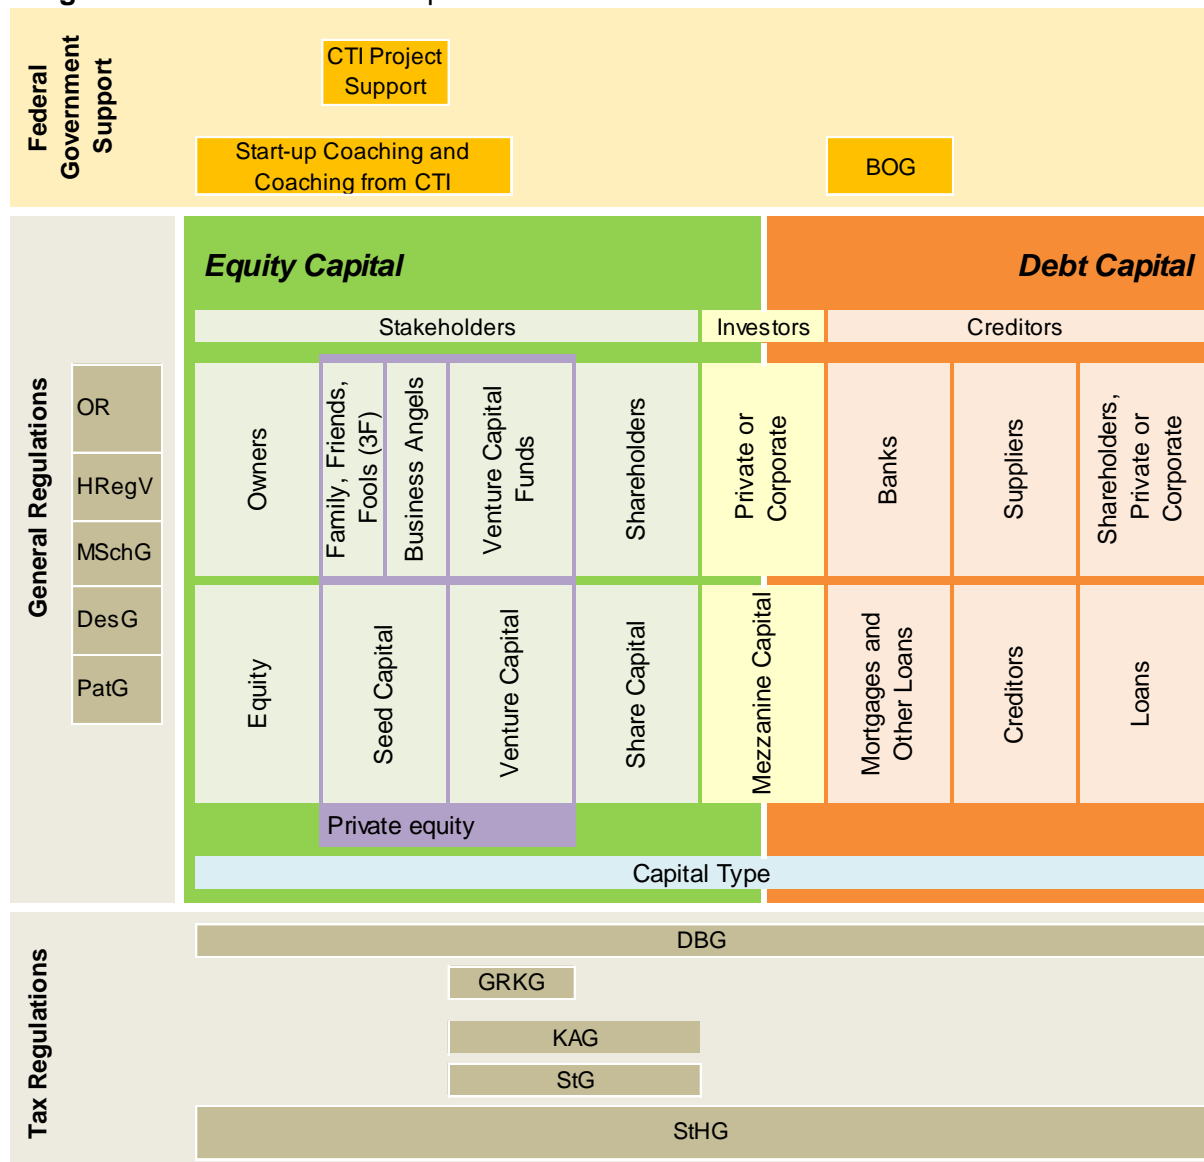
Federal Government Support

CTI Project Support

Start-up Coaching and Coaching from CTI

BOG

General Regulations

OR

HRegV

MSchG

DesG

PatG

Equity Capital

Debt Capital

Stakeholders

Investors

Creditors

Owners

Family, Friends, Fools (3F)

Business Angels

Venture Capital Funds

Shareholders

Private or Corporate

Banks

Suppliers

Shareholders, Private or Corporate

Equity

Seed Capital

Venture Capital

Share Capital

Mezzanine Capital

Mortgages and Other Loans

Creditors

Loans

Private equity

Capital Type

Tax Regulations

DBG

GRKG

KAG

StG

StHG